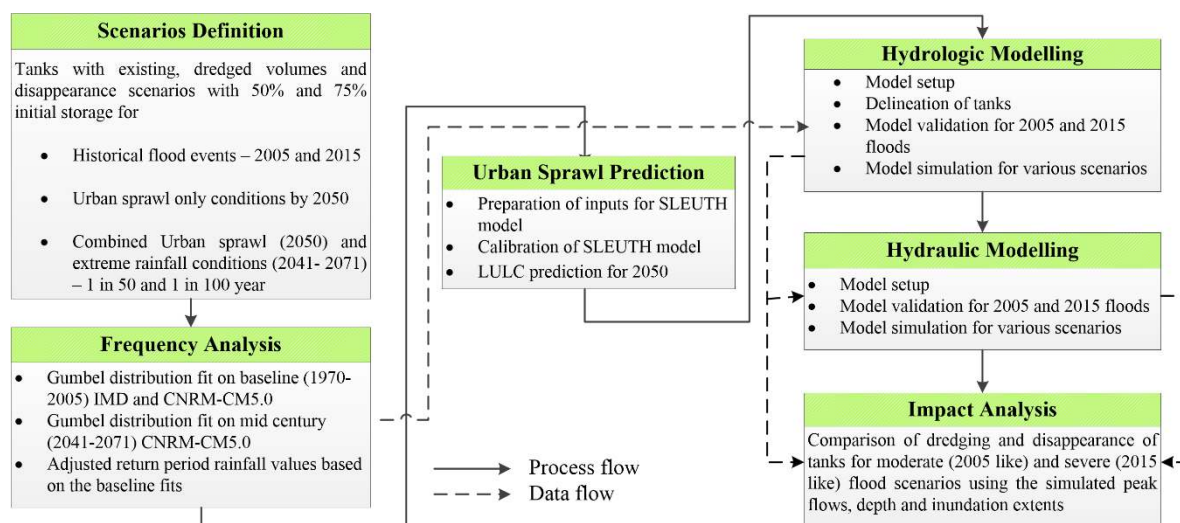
Scenarios Definition

Tanks with existing, dredged volumes and disappearance scenarios with 50% and 75% initial storage for

- Historical flood events – 2005 and 2015
- Urban sprawl only conditions by 2050
- Combined Urban sprawl (2050) and extreme rainfall conditions (2041- 2071) – 1 in 50 and 1 in 100 year

Frequency Analysis

- Gumbel distribution fit on baseline (1970-2005) IMD and CNRM-CM5.0
- Gumbel distribution fit on mid century (2041-2071) CNRM-CM5.0
- Adjusted return period rainfall values based on the baseline fits

Urban Sprawl Prediction

- Preparation of inputs for SLEUTH model
- Calibration of SLEUTH model
- LULC prediction for 2050

Process flow
Data flow

Hydrologic Modelling

- Model setup
- Delineation of tanks
- Model validation for 2005 and 2015 floods
- Model simulation for various scenarios

Hydraulic Modelling

- Model setup
- Model validation for 2005 and 2015 floods
- Model simulation for various scenarios

Impact Analysis

Comparison of dredging and disappearance of tanks for moderate (2005 like) and severe (2015 like) flood scenarios using the simulated peak flows, depth and inundation extents